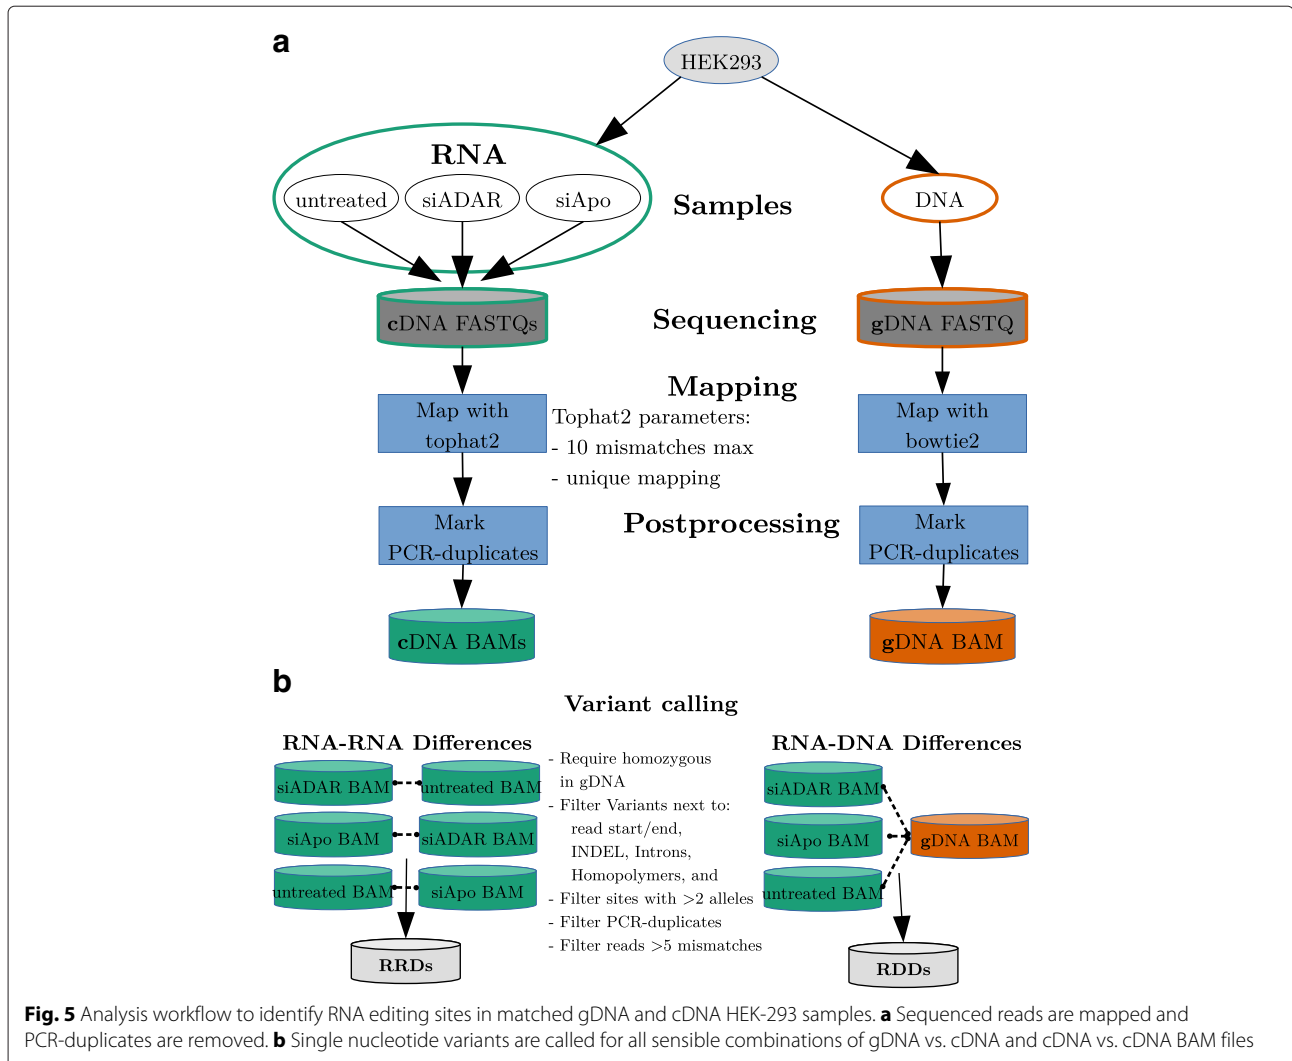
a

HEK293

RNA

untreated

siADAR

siApo

Samples

DNA

cDNA FASTQs

Sequencing

gDNA FASTQ

Mapping

Map with tophat2

Tophat2 parameters:
- 10 mismatches max
- unique mapping

Map with bowtie2

Mark PCR-duplicates

Postprocessing

Mark PCR-duplicates

cDNA BAMs

gDNA BAM

b

Variant calling

RNA-RNA Differences

siADAR BAM

untreated BAM

siApo BAM

siADAR BAM

untreated BAM

siApo BAM

RRDs

- Require homozygous in gDNA
- Filter Variants next to: read start/end, INDEL, Introns, Homopolymers, and
- Filter sites with >2 alleles
- Filter PCR-duplicates
- Filter reads >5 mismatches

RNA-DNA Differences

siADAR BAM

siApo BAM

gDNA BAM

untreated BAM

RDDs

Fig. 5 Analysis workflow to identify RNA editing sites in matched gDNA and cDNA HEK-293 samples. a Sequenced reads are mapped and PCR-duplicates are removed. b Single nucleotide variants are called for all sensible combinations of gDNA vs. cDNA and cDNA vs. cDNA BAM files